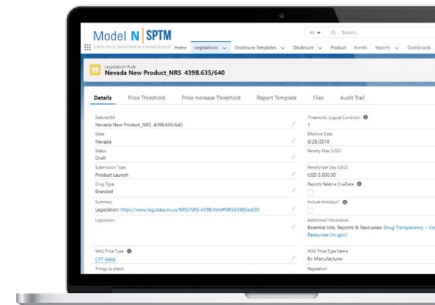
Model N | SPTM
STATE PRICE TRANSPARENCY MANAGEMENT
Home Legislations Disclosure Templates Disclosure Product Events Reports Dashboards
All Search...

Legislation Rule
Nevada New Product_NRS 439B.635/640

Details Price Threshold Price Increase Threshold Report Template Files Audit Trail

Statute/Bill
Nevada New Product_NRS 439B.635/640
State
Nevada
Status
Draft
Submission Type
Product Launch
Drug Type
Branded
Summary
Legislation: https://www.leg.state.nv.us/NRS/NRS-439B.html#NRS439BSec635
Legislation

WAC Price Type
CPT 0408
Timing to check

Thresholds Logical Condition
1
Effective Date
6/28/2019
Penalty Max (USD)

Penalty per Day (USD)
USD 5,000.00
Reports Relative DueDate

Include Holidays?

Additional Information
Essential lists, Reports & Resources: Drug Transparency - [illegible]
Resources (nv.gov)

WAC Price Type Name
Ex Manufacturer
Regulation